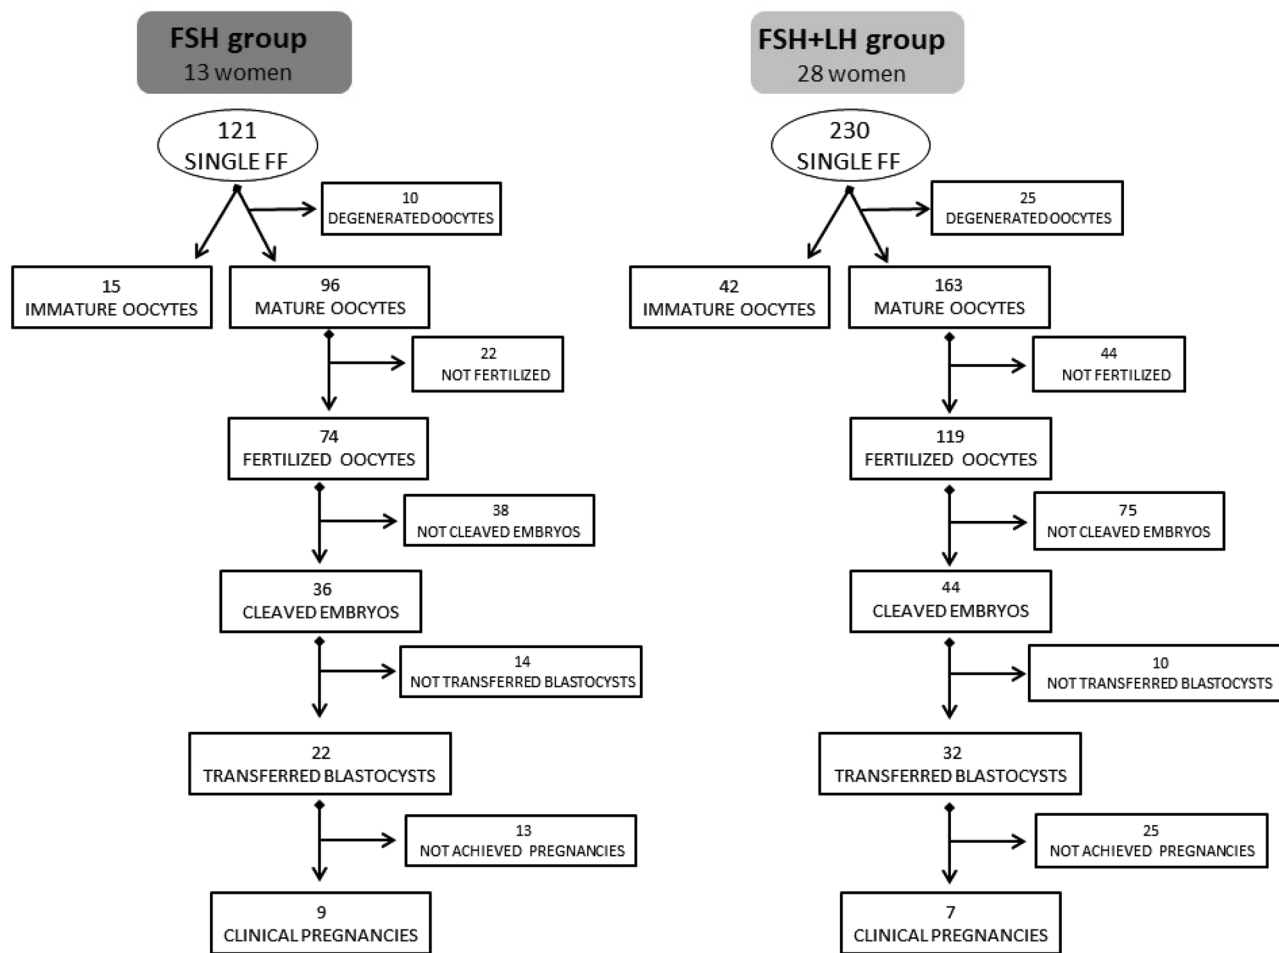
FSH group
13 women

121
SINGLE FF

10
DEGENERATED OOCYTES

15
IMMATURE OOCYTES

96
MATURE OOCYTES

22
NOT FERTILIZED

74
FERTILIZED OOCYTES

38
NOT CLEAVED EMBRYOS

36
CLEAVED EMBRYOS

14
NOT TRANSFERRED BLASTOCYSTS

22
TRANSFERRED BLASTOCYSTS

13
NOT ACHIEVED PREGNANCIES

9
CLINICAL PREGNANCIES

FSH+LH group
28 women

230
SINGLE FF

25
DEGENERATED OOCYTES

42
IMMATURE OOCYTES

163
MATURE OOCYTES

44
NOT FERTILIZED

119
FERTILIZED OOCYTES

75
NOT CLEAVED EMBRYOS

44
CLEAVED EMBRYOS

10
NOT TRANSFERRED BLASTOCYSTS

32
TRANSFERRED BLASTOCYSTS

25
NOT ACHIEVED PREGNANCIES

7
CLINICAL PREGNANCIES